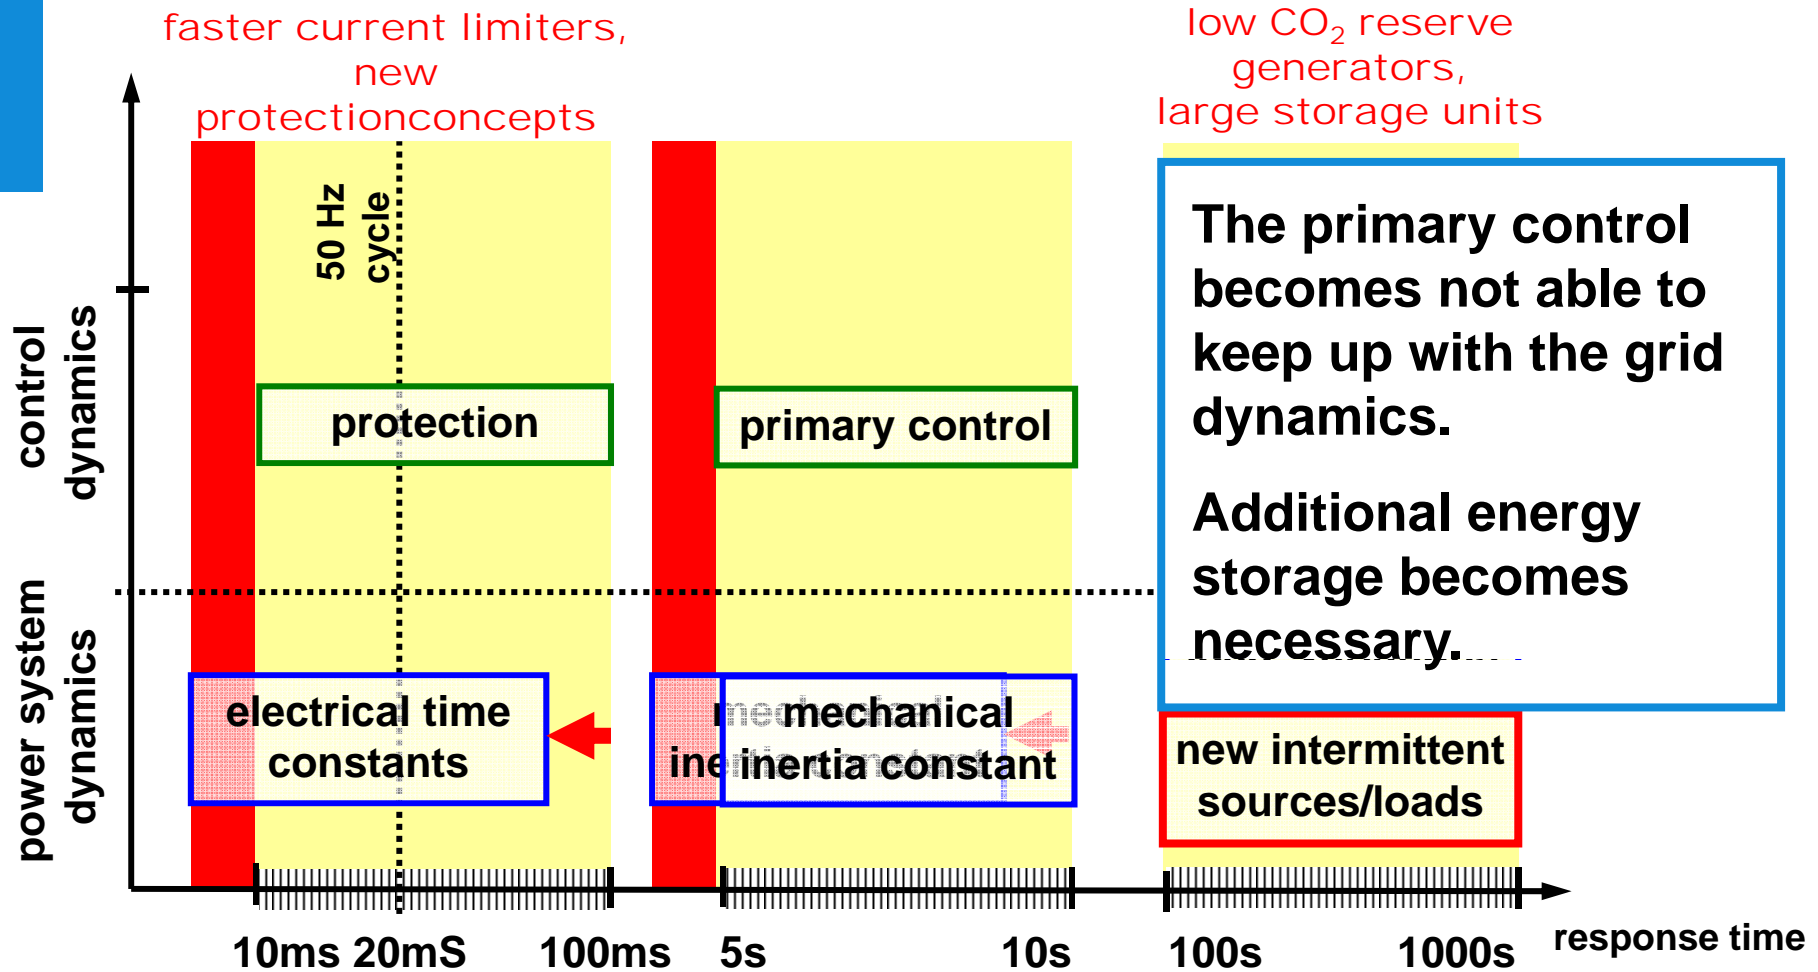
faster current limiters, new protectionconcepts

low $CO_2$ reserve generators, large storage units

50 Hz cycle

control dynamics

power system dynamics

protection

primary control

The primary control becomes not able to keep up with the grid dynamics.

Additional energy storage becomes necessary.

electrical time constants

mechanical inertia constant

mechanical inertia constant

new intermittent sources/loads

10ms 20mS 100ms 5s 10s 100s 1000s response time